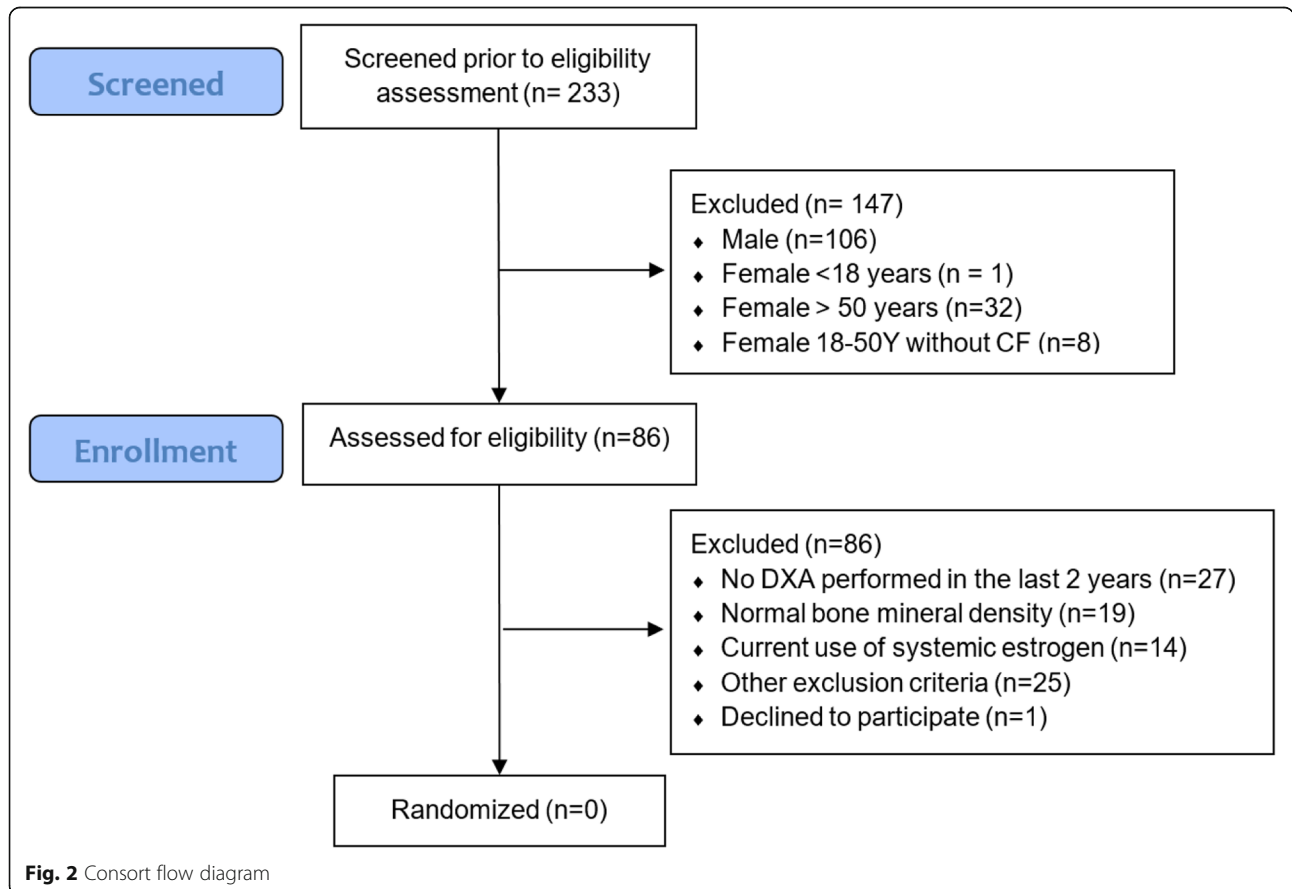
Screened

Screened prior to eligibility assessment (n= 233)

Excluded (n= 147)
• Male (n=106)
• Female <18 years (n = 1)
• Female > 50 years (n=32)
• Female 18-50Y without CF (n=8)

Enrollment

Assessed for eligibility (n=86)

Excluded (n=86)
• No DXA performed in the last 2 years (n=27)
• Normal bone mineral density (n=19)
• Current use of systemic estrogen (n=14)
• Other exclusion criteria (n=25)
• Declined to participate (n=1)

Randomized (n=0)

Fig. 2 Consort flow diagram